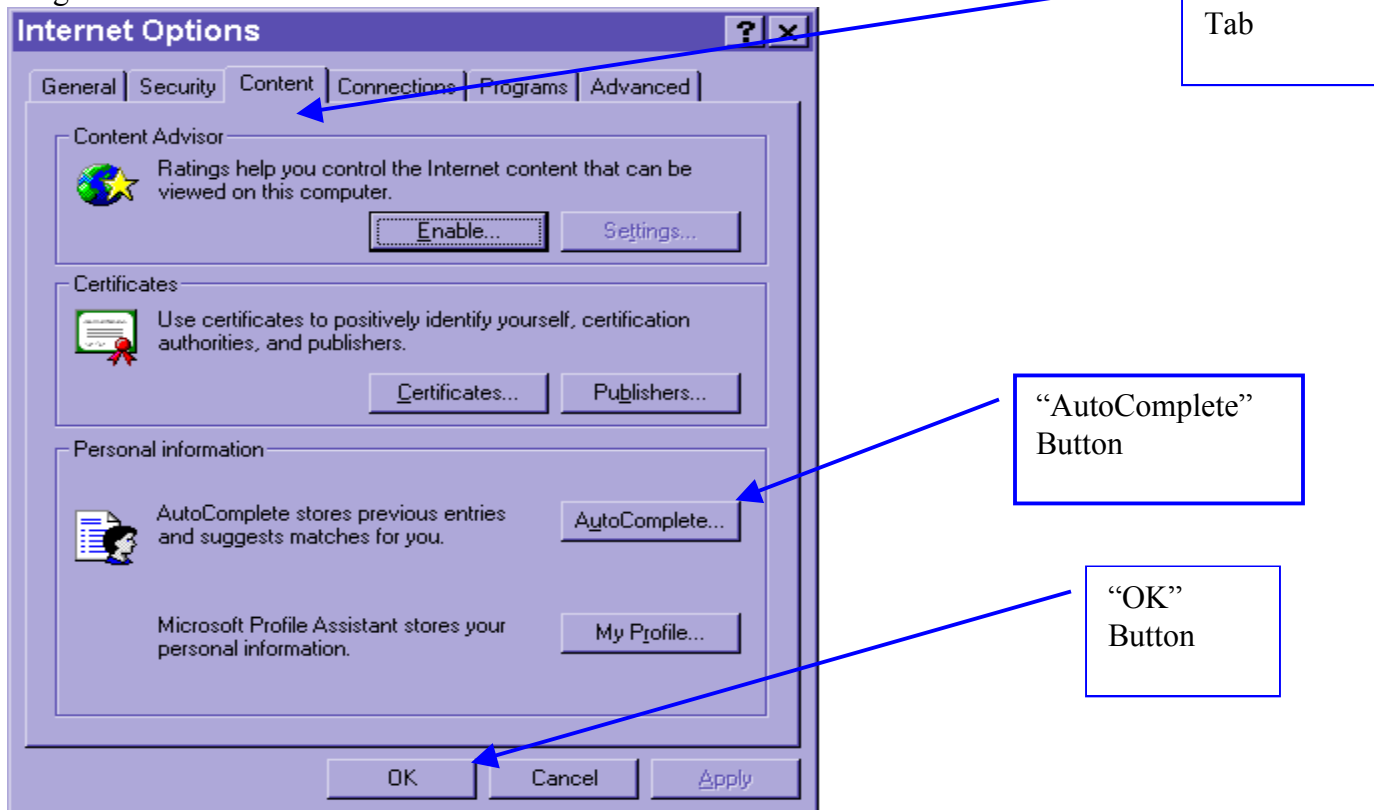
Internet Options

? ×

General | Security | Content | Connections | Programs | Advanced

Tab

Content Advisor

Ratings help you control the Internet content that can be viewed on this computer.

Enable... Settings...

Certificates

Use certificates to positively identify yourself, certification authorities, and publishers.

Certificates... Publishers...

"AutoComplete" Button

Personal information

AutoComplete stores previous entries and suggests matches for you.

AutoComplete...

"OK" Button

Microsoft Profile Assistant stores your personal information.

My Profile...

OK Cancel Apply